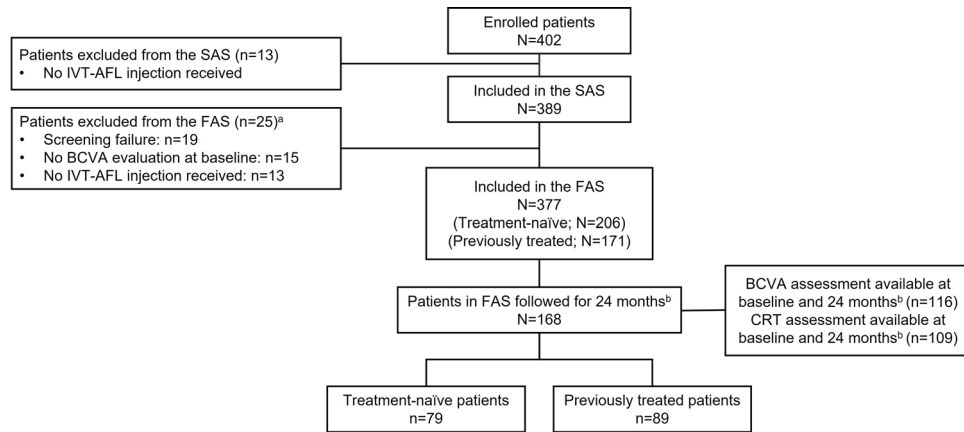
Enrolled patients
N=402

Patients excluded from the SAS (n=13)
• No IVT-AFL injection received

Included in the SAS
N=389

Patients excluded from the FAS (n=25)$^{a}$
• Screening failure: n=19
• No BCVA evaluation at baseline: n=15
• No IVT-AFL injection received: n=13

Included in the FAS
N=377
(Treatment-naïve; N=206)
(Previously treated; N=171)

Patients in FAS followed for 24 months$^{b}$
N=168

BCVA assessment available at baseline and 24 months$^{b}$ (n=116)
CRT assessment available at baseline and 24 months$^{b}$ (n=109)

Treatment-naïve patients
n=79

Previously treated patients
n=89